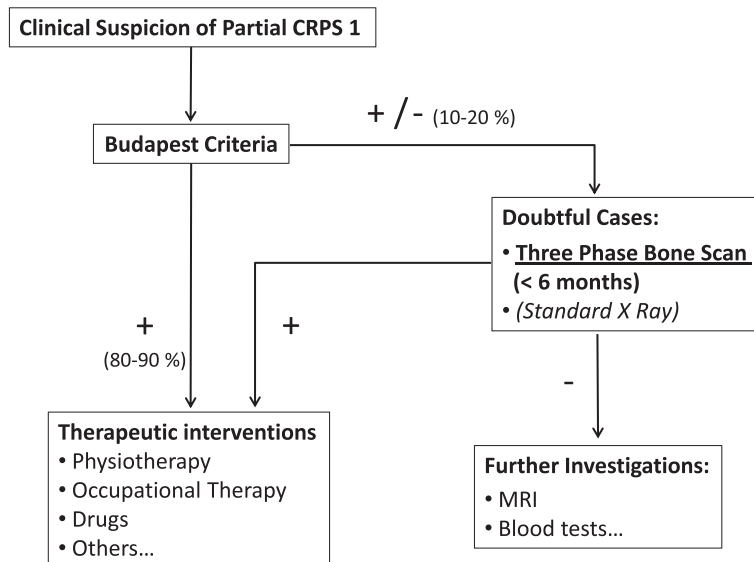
Clinical Suspicion of Partial CRPS 1

Budapest Criteria

+ / - (10-20 %)

Doubtful Cases:
• Three Phase Bone Scan (< 6 months)
• (Standard X Ray)

+
(80-90 %)

+

-

Therapeutic interventions
• Physiotherapy
• Occupational Therapy
• Drugs
• Others…

Further Investigations:
• MRI
• Blood tests…